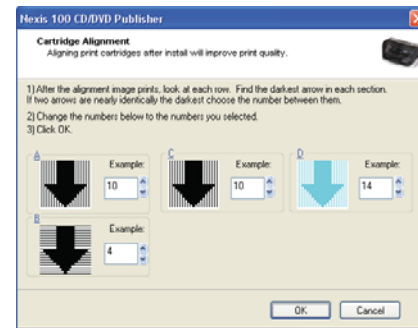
Nexis 100 CD/DVD Publisher

Cartridge Alignment
Aligning print cartridges after install will improve print quality.

1) After the alignment image prints, look at each row. Find the darkest arrow in each section. If two arrows are nearly identically the darkest choose the number between them.

2) Change the numbers below to the numbers you selected.

3) Click OK.

A
Example:
10

C
Example:
10

D
Example:
14

B
Example:
4

OK
Cancel